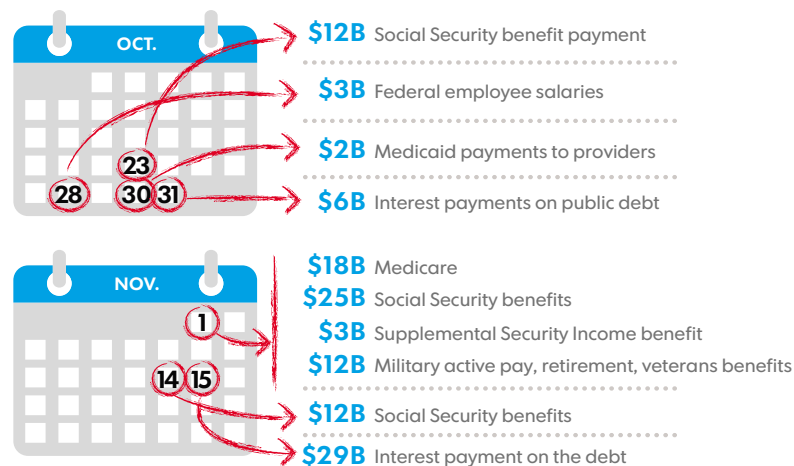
OCT.

23

28 30 31

$12B Social Security benefit payment

$3B Federal employee salaries

$2B Medicaid payments to providers

$6B Interest payments on public debt

NOV.

1

14 15

$18B Medicare

$25B Social Security benefits

$3B Supplemental Security Income benefit

$12B Military active pay, retirement, veterans benefits

$12B Social Security benefits

$29B Interest payment on the debt